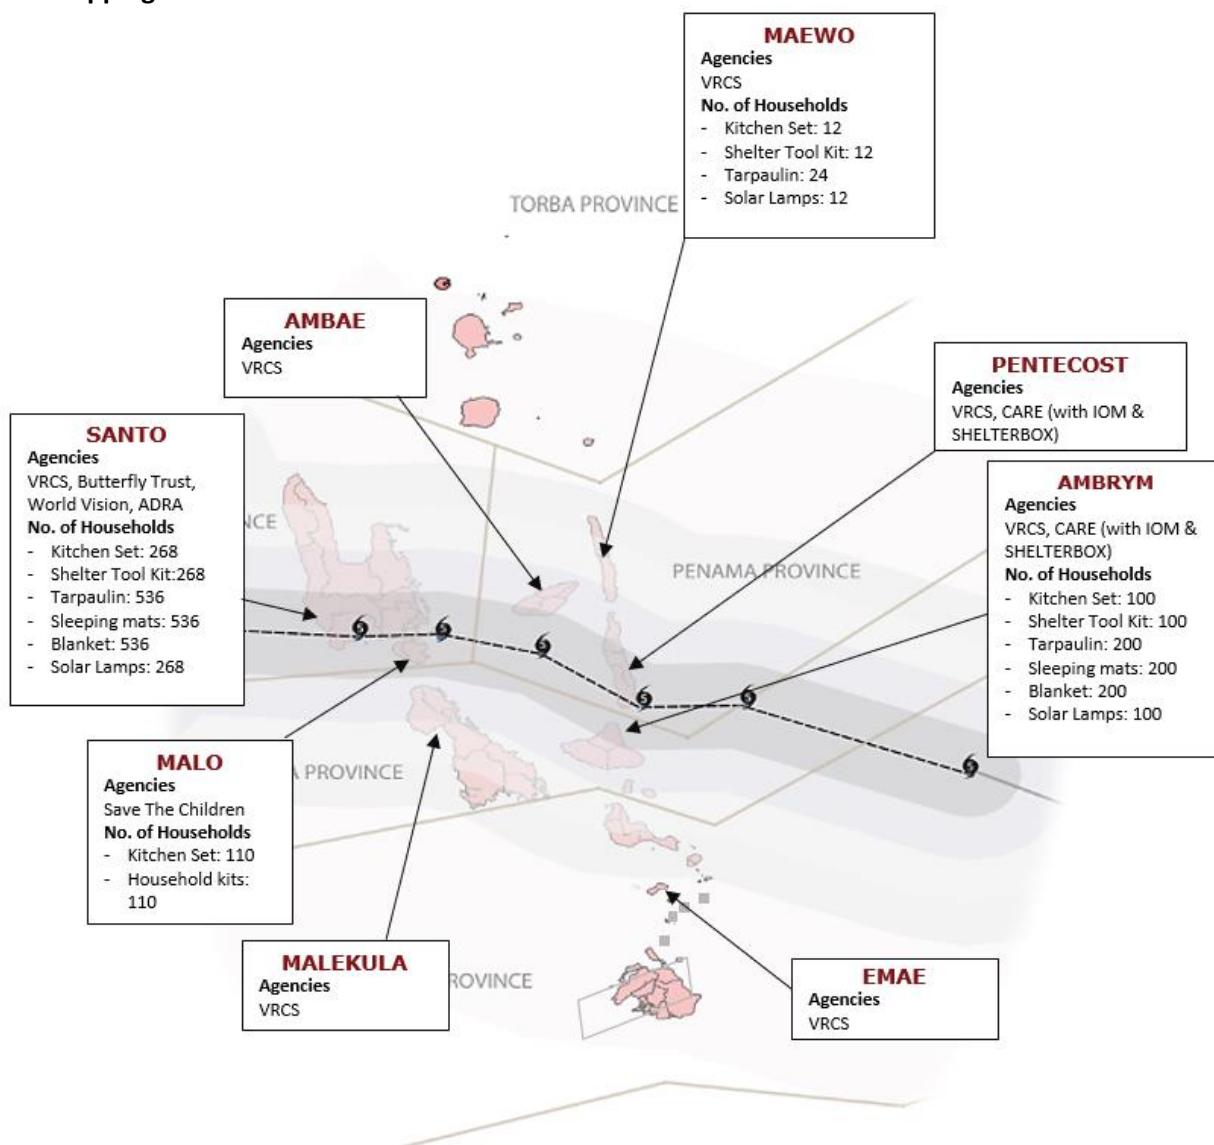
MAEWO
Agencies
VRCS
No. of Households
- Kitchen Set: 12
- Shelter Tool Kit: 12
- Tarpaulin: 24
- Solar Lamps: 12

TORBA PROVINCE

AMBAE
Agencies
VRCS

PENTECOST
Agencies
VRCS, CARE (with IOM & SHELTERBOX)

SANTO
Agencies
VRCS, Butterfly Trust, World Vision, ADRA
No. of Households
- Kitchen Set: 268
- Shelter Tool Kit:268
- Tarpaulin: 536
- Sleeping mats: 536
- Blanket: 536
- Solar Lamps: 268

NCE

AMBRYM
Agencies
VRCS, CARE (with IOM & SHELTERBOX)
No. of Households
- Kitchen Set: 100
- Shelter Tool Kit: 100
- Tarpaulin: 200
- Sleeping mats: 200
- Blanket: 200
- Solar Lamps: 100

PENAMA PROVINCE

MALO
Agencies
Save The Children
No. of Households
- Kitchen Set: 110
- Household kits: 110

A PROVINCE

MALEKULA
Agencies
VRCS

ROVINCE

EMAE
Agencies
VRCS